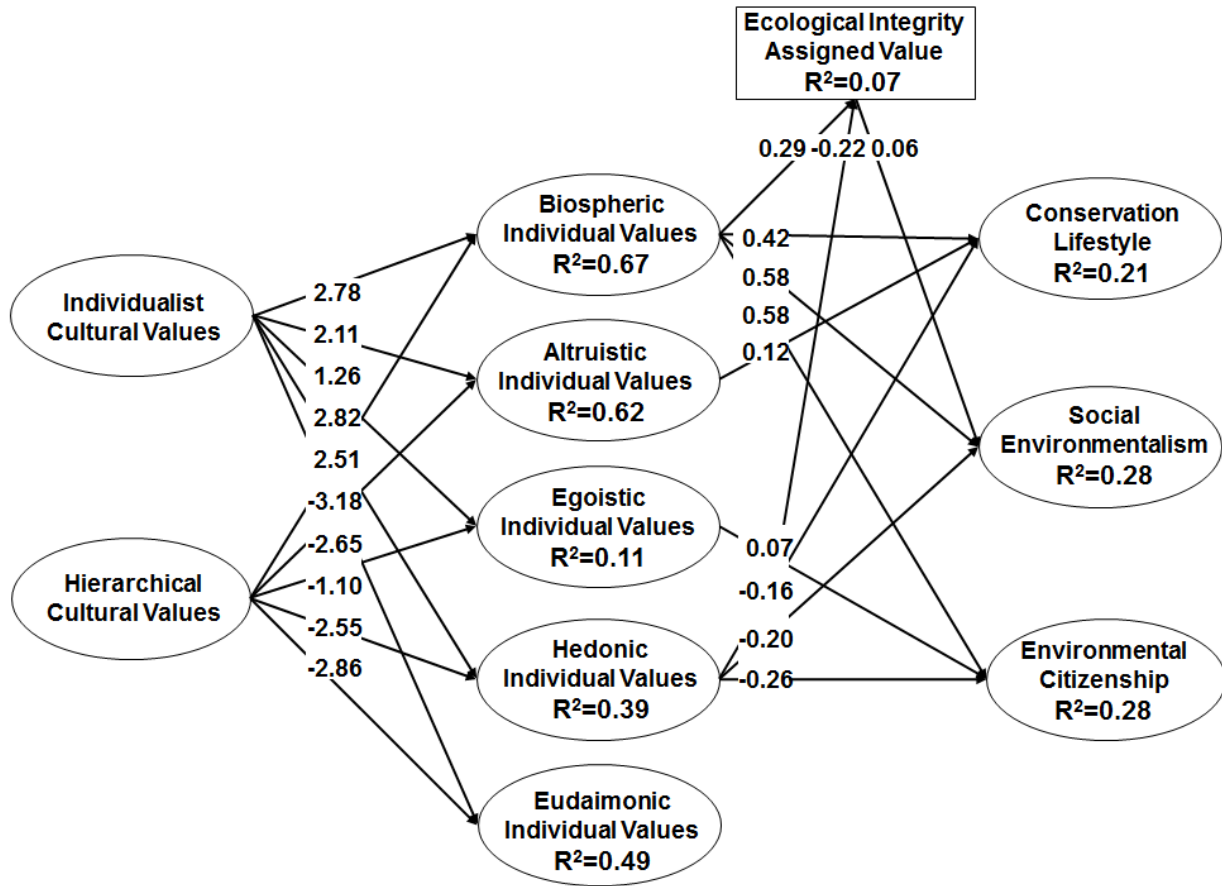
Ecological Integrity Assigned Value
$R^2$=0.07

0.29 -0.22 0.06

Biospheric Individual Values
$R^2$=0.67

Conservation Lifestyle
$R^2$=0.21

Individualist Cultural Values

2.78
2.11
1.26
2.82
2.51

0.42
0.58
0.58
0.12

Altruistic Individual Values
$R^2$=0.62

Social Environmentalism
$R^2$=0.28

-3.18
-2.65
-1.10
-2.55
-2.86

Egoistic Individual Values
$R^2$=0.11

Hierarchical Cultural Values

0.07
-0.16
-0.20
-0.26

Hedonic Individual Values
$R^2$=0.39

Environmental Citizenship
$R^2$=0.28

Eudaimonic Individual Values
$R^2$=0.49